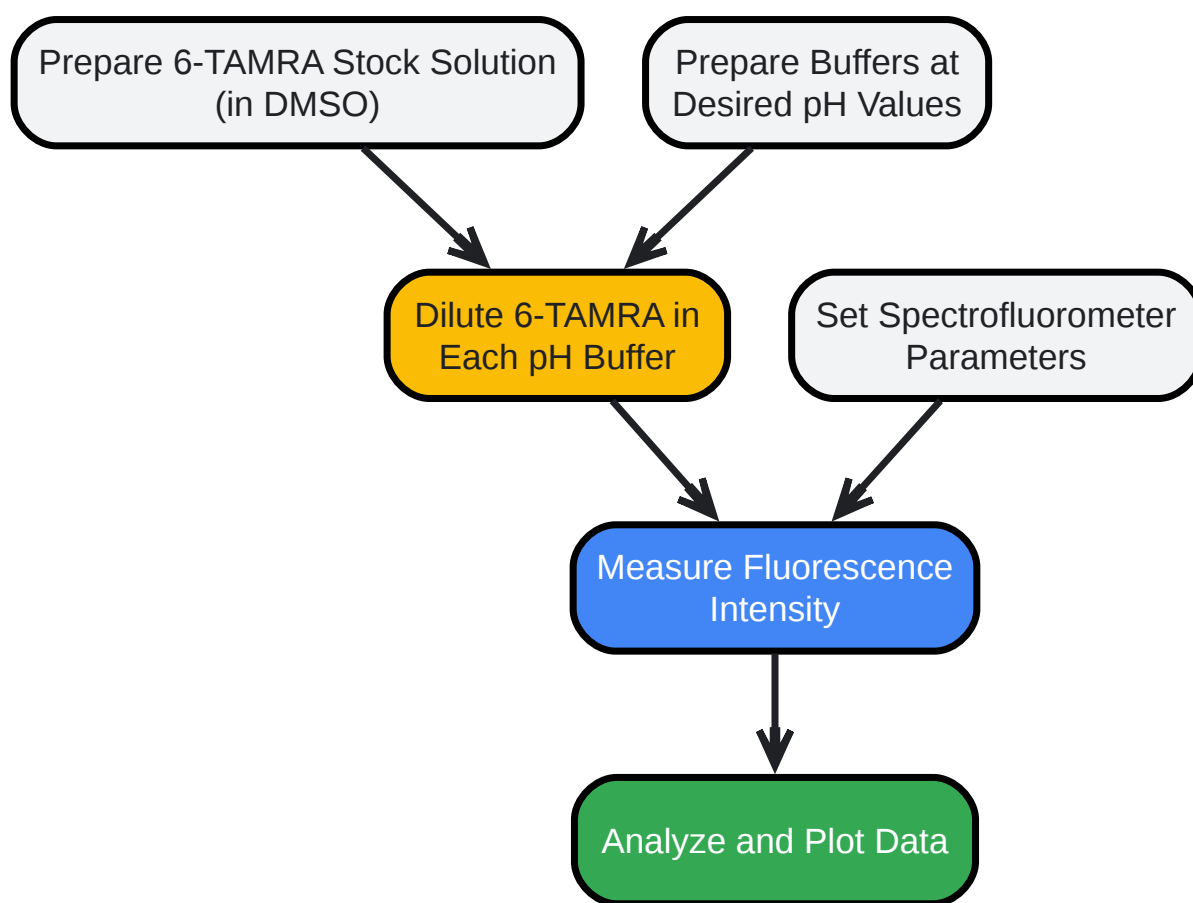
Prepare 6-TAMRA Stock Solution (in DMSO)

Prepare Buffers at Desired pH Values

Dilute 6-TAMRA in Each pH Buffer

Set Spectrofluorometer Parameters

Measure Fluorescence Intensity

Analyze and Plot Data